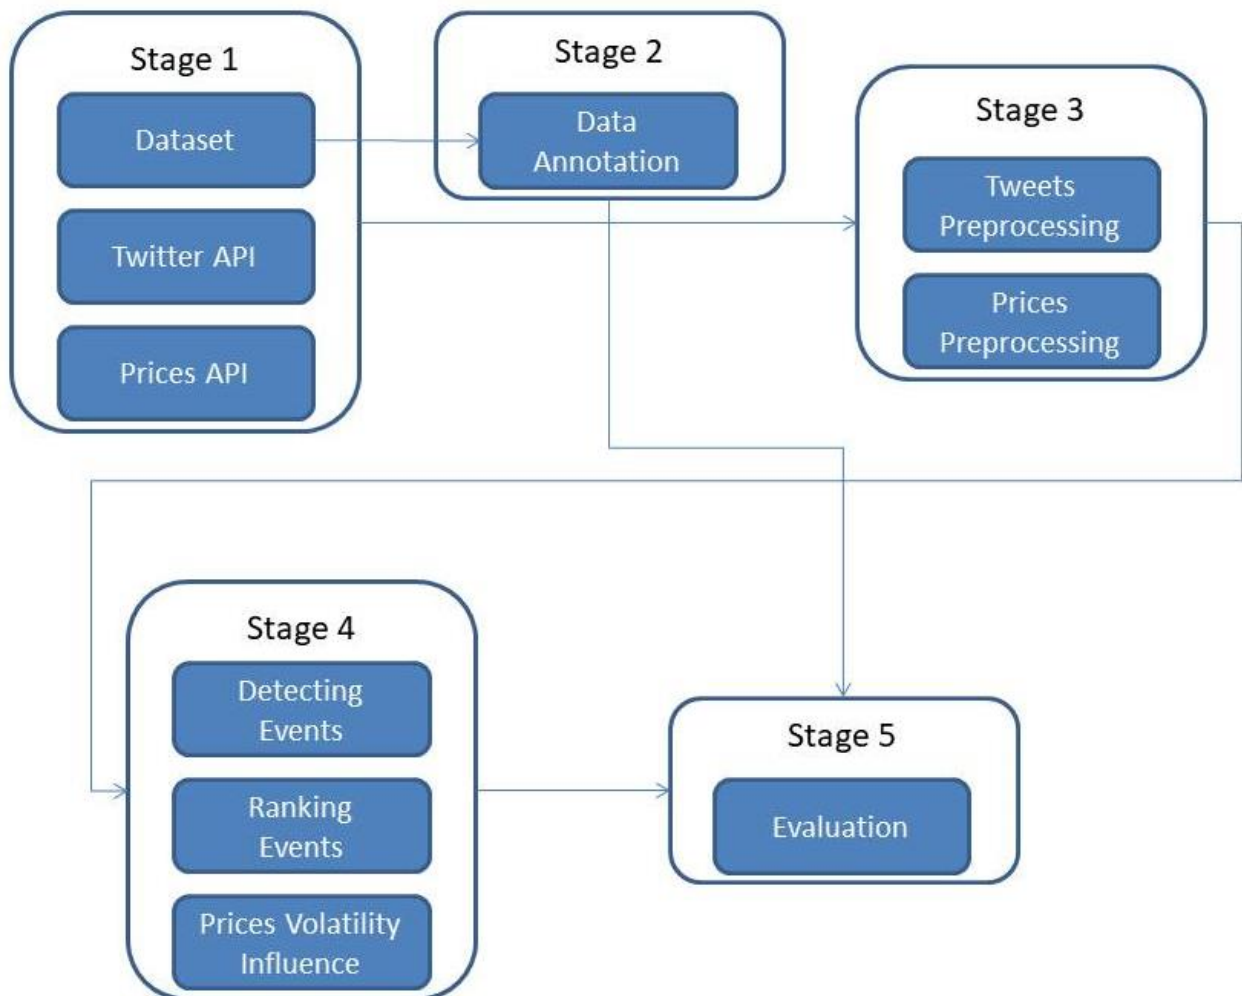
Stage 1

Dataset

Twitter API

Prices API

Stage 2

Data Annotation

Stage 3

Tweets Preprocessing

Prices Preprocessing

Stage 4

Detecting Events

Ranking Events

Prices Volatility Influence

Stage 5

Evaluation